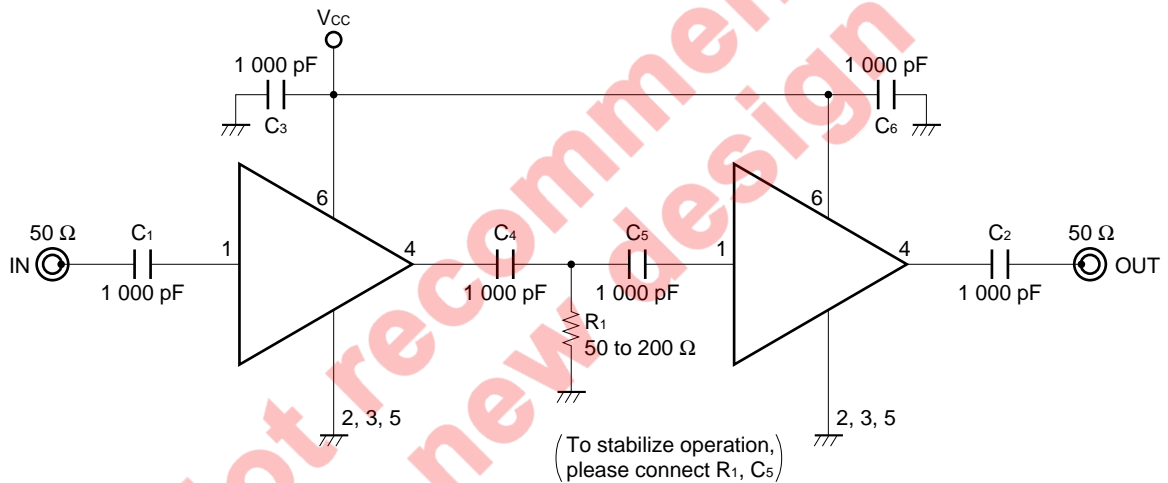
$V_{CC}$

1 000 pF

$C_3$

1 000 pF

$C_6$

6

6

50 Ω

IN

$C_1$

1 000 pF

1

4

$C_4$

1 000 pF

$C_5$

1 000 pF

1

4

$C_2$

1 000 pF

50 Ω

OUT

$R_1$

50 to 200 Ω

2, 3, 5

2, 3, 5

(To stabilize operation, please connect $R_1$, $C_5$)

ot recommended new design